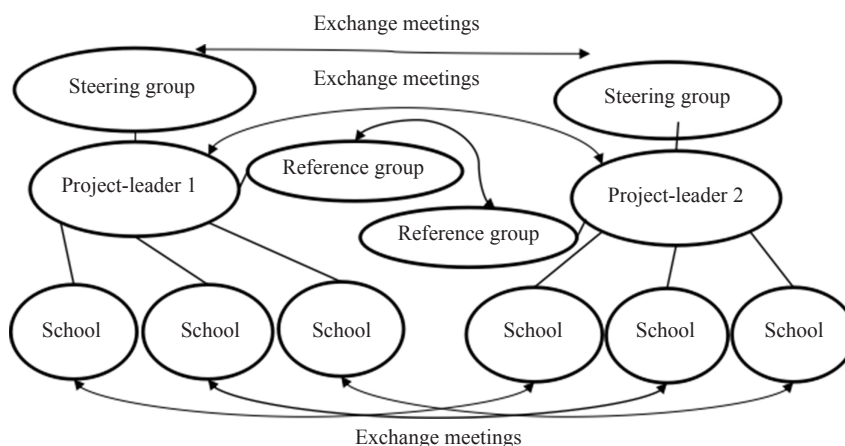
Exchange meetings

Steering group

Exchange meetings

Steering group

Project-leader 1

Reference group

Project-leader 2

Reference group

School

School

School

School

School

School

Exchange meetings